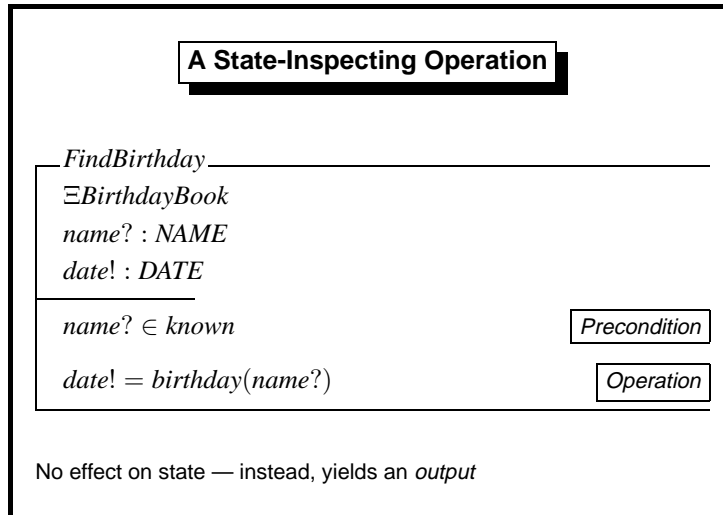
A State-Inspecting Operation

FindBirthday

$\Xi BirthdayBook$

$name? : NAME$

$date! : DATE$

$name? \in known$ Precondition

$date! = birthday(name?)$ Operation

No effect on state — instead, yields an output